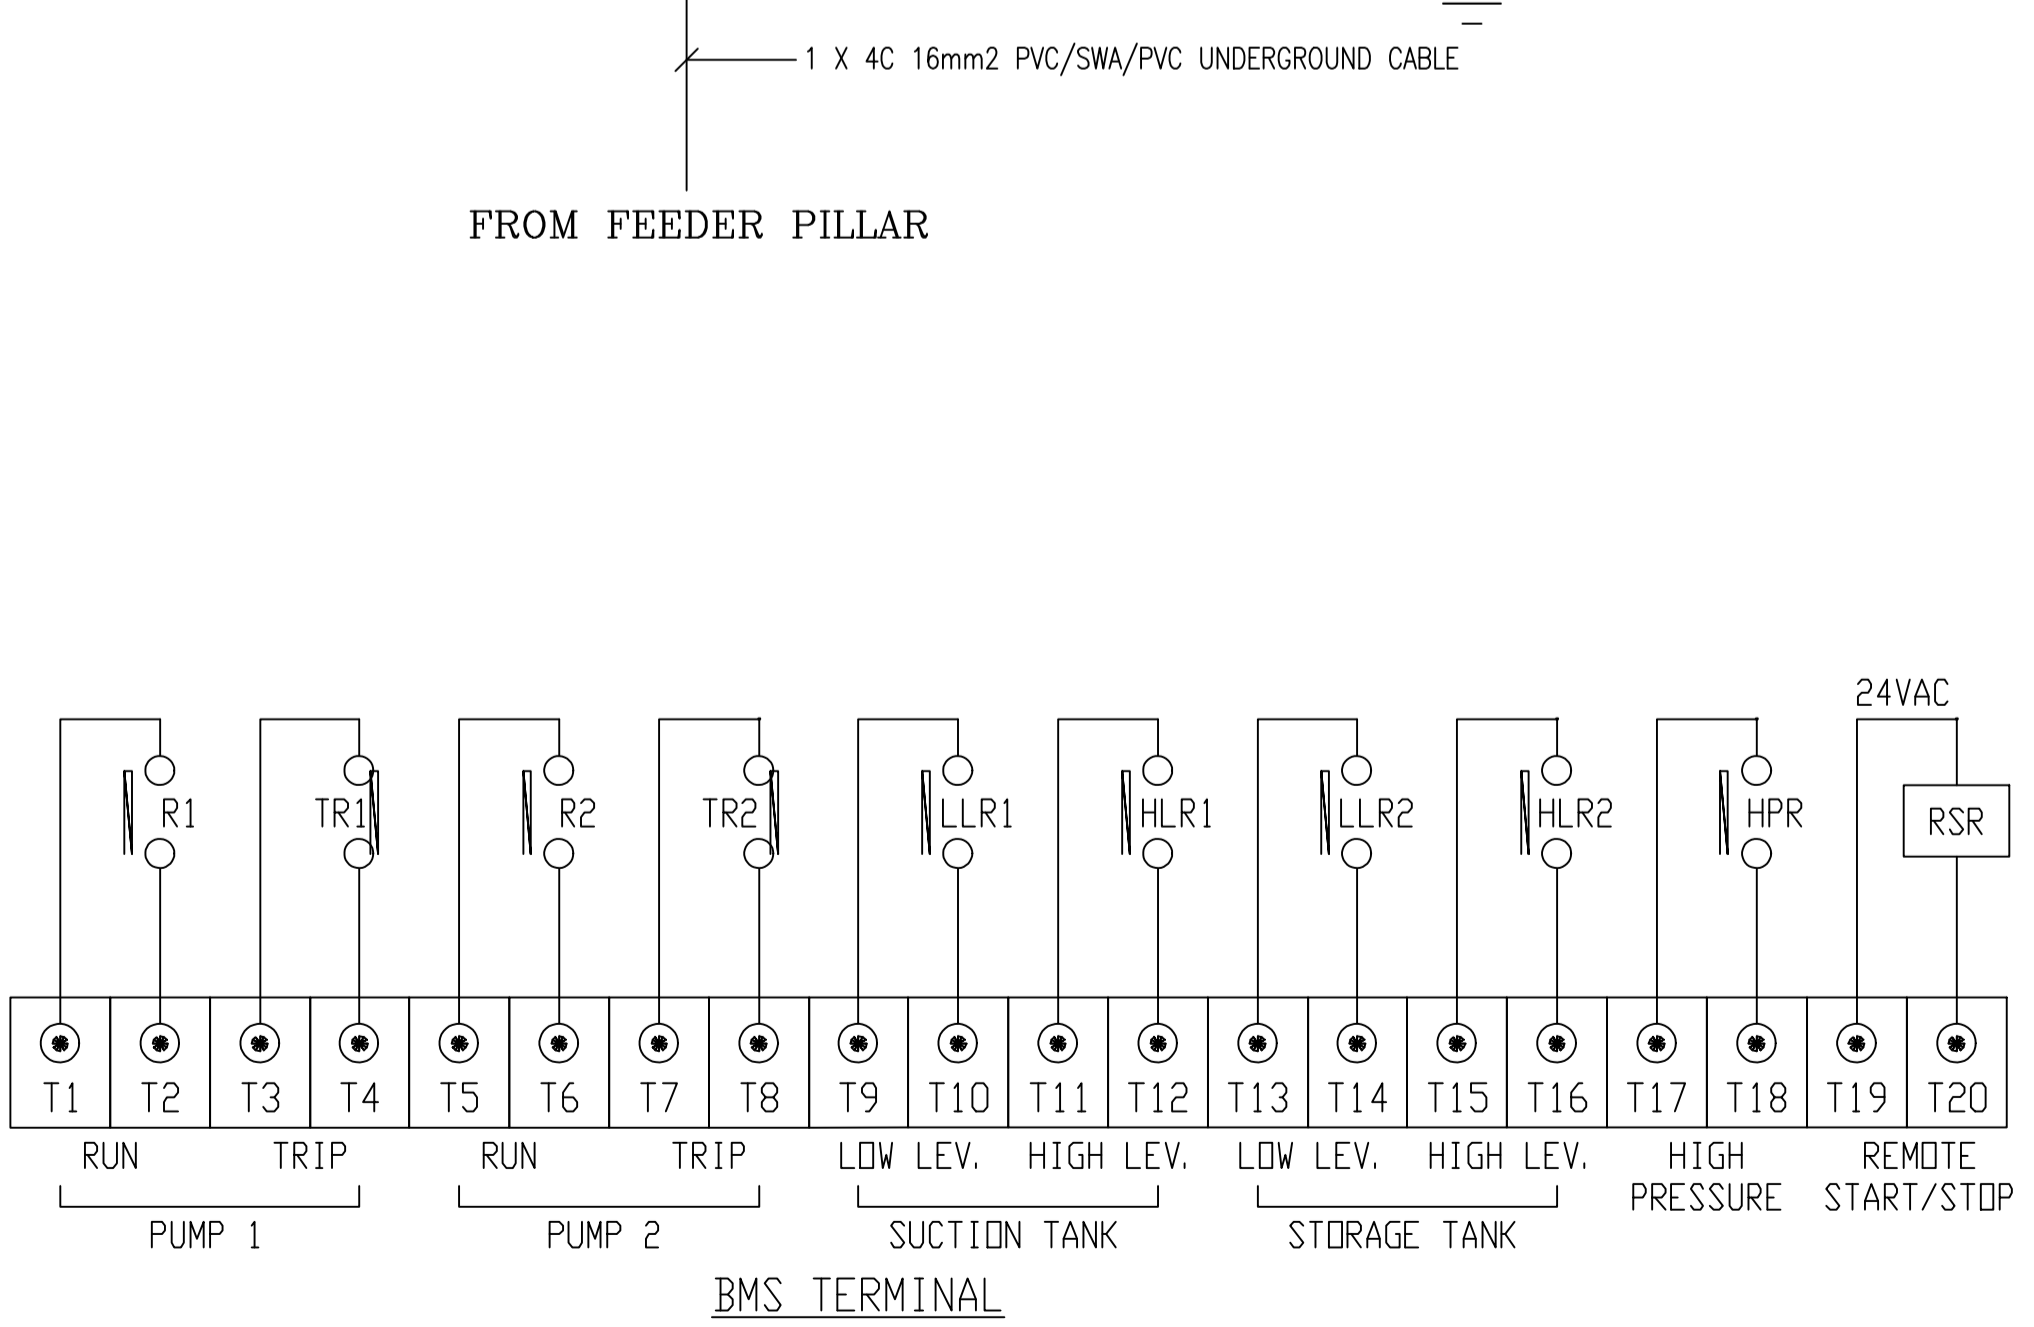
1 X 4C 16mm2 PVC/SWA/PVC UNDERGROUND CABLE

FROM FEEDER PILLAR

24VAC

R1 TR1 R2 TR2 LLR1 HLR1 LLR2 HLR2 HPR RSR

| T1 | T2 | T3 | T4 | T5 | T6 | T7 | T8 | T9 | T10 | T11 | T12 | T13 | T14 | T15 | T16 | T17 | T18 | T19 | T20 |
|---|---|---|---|---|---|---|---|---|---|---|---|---|---|---|---|---|---|---|---|

RUN TRIP RUN TRIP LOW LEV. HIGH LEV. LOW LEV. HIGH LEV. HIGH PRESSURE REMOTE START/STOP

PUMP 1 PUMP 2 SUCTION TANK STORAGE TANK

BMS TERMINAL